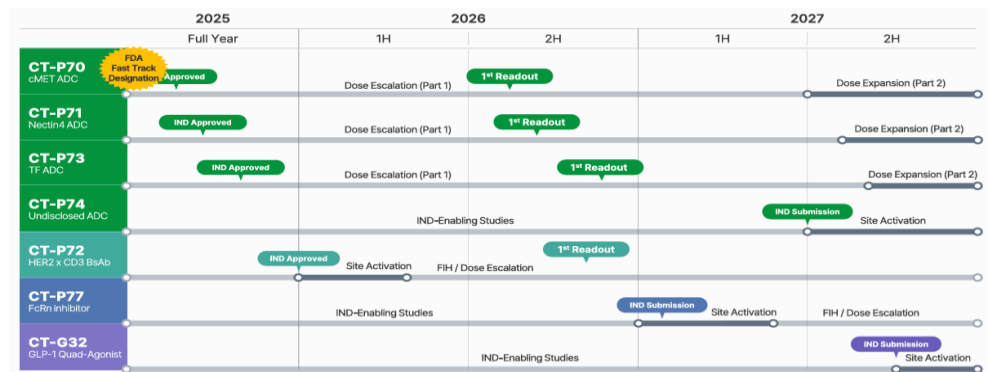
| | 2025 | 2026 | | 2027 | |
|---|---|---|---|---|---|
| | Full Year | 1H | 2H | 1H | 2H |

CT-P70
cMET ADC
FDA Fast Track Designation
Approved
Dose Escalation (Part 1)
$1^{st}$ Readout
Dose Expansion (Part 2)

CT-P71
Nectin4 ADC
IND Approved
Dose Escalation (Part 1)
$1^{st}$ Readout
Dose Expansion (Part 2)

CT-P73
TF ADC
IND Approved
Dose Escalation (Part 1)
$1^{st}$ Readout
Dose Expansion (Part 2)

CT-P74
Undisclosed ADC
IND-Enabling Studies
IND Submission
Site Activation

CT-P72
HER2 x CD3 BsAb
IND Approved
Site Activation
FIH / Dose Escalation
$1^{st}$ Readout

CT-P77
FcRn inhibitor
IND-Enabling Studies
IND Submission
Site Activation
FIH / Dose Escalation

CT-G32
GLP-1 Quad-Agonist
IND-Enabling Studies
IND Submission
Site Activation